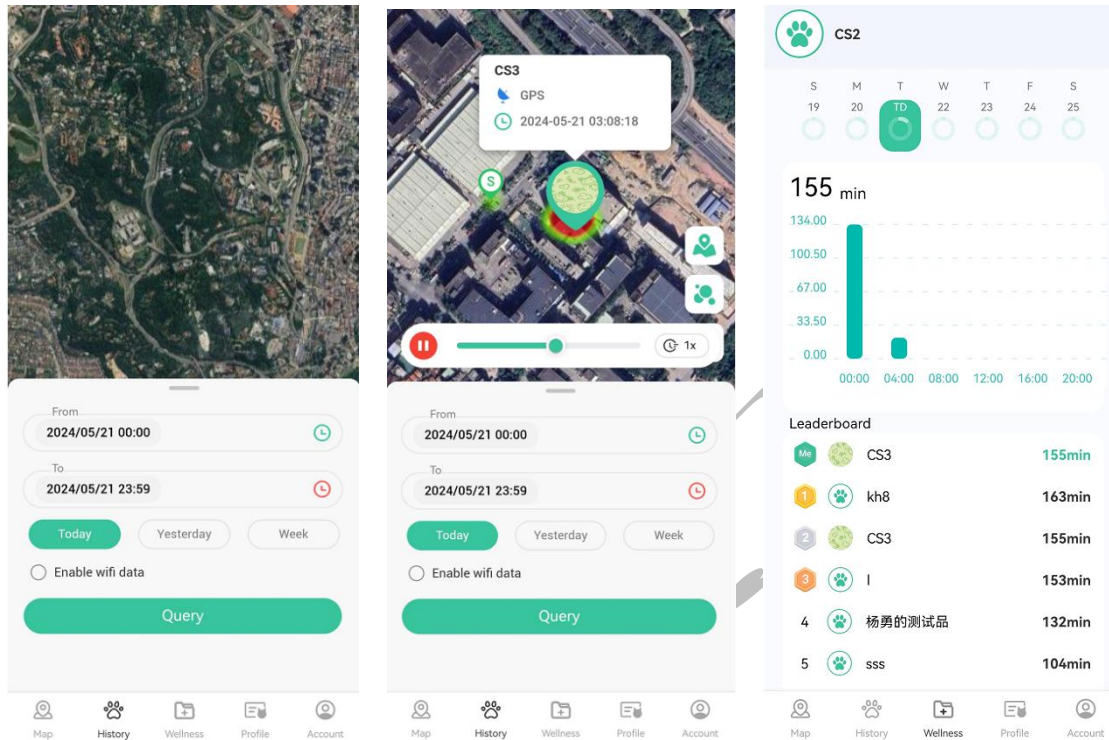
From
2024/05/21 00:00

To
2024/05/21 23:59

Today Yesterday Week

Enable wifi data

Query

Map History Wellness Profile Account

CS3
GPS
2024-05-21 03:08:18

S

1x

From
2024/05/21 00:00

To
2024/05/21 23:59

Today Yesterday Week

Enable wifi data

Query

Map History Wellness Profile Account

CS2

| S | M | T | W | T | F | S |
|---|---|---|---|---|---|---|
| 19 | 20 | TD | 22 | 23 | 24 | 25 |

155 min

134.00
100.50
67.00
33.50
0.00

00:00 04:00 08:00 12:00 16:00 20:00

Leaderboard

| | | |
|---|---|---|
| Me | CS3 | 155min |
| 1 | kh8 | 163min |
| 2 | CS3 | 155min |
| 3 | l | 153min |
| 4 | 杨勇的测试品 | 132min |
| 5 | sss | 104min |

Map History Wellness Profile Account